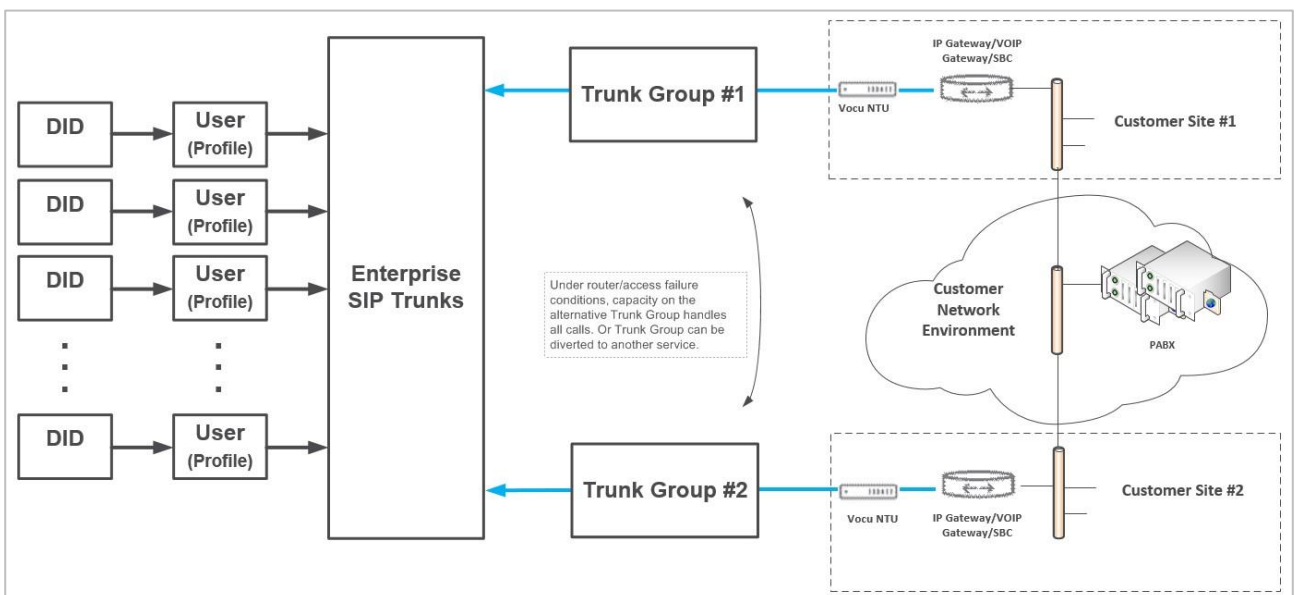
DID

User (Profile)

DID

User (Profile)

DID

User (Profile)

DID

User (Profile)

Enterprise SIP Trunks

Trunk Group #1

Under router/access failure conditions, capacity on the alternative Trunk Group handles all calls. Or Trunk Group can be diverted to another service.

Trunk Group #2

IP Gateway/VOIP Gateway/SBC

Vocu NTU

Customer Site #1

Customer Network Environment

PABX

Vocu NTU

IP Gateway/VOIP Gateway/SBC

Customer Site #2